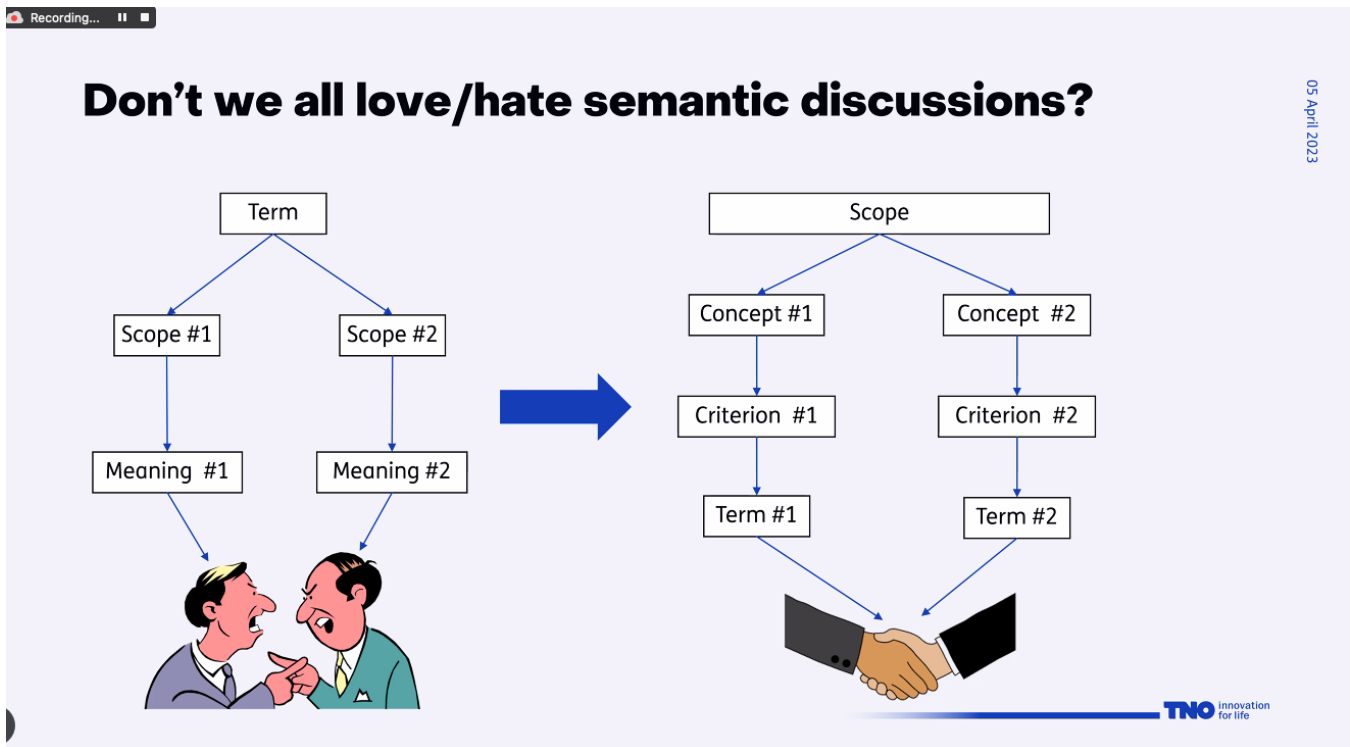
Recording...

Don't we all love/hate semantic discussions?

05 April 2023

Term

Scope #1

Scope #2

Meaning #1

Meaning #2

Scope

Concept #1

Concept #2

Criterion #1

Criterion #2

Term #1

Term #2

TNO innovation for life